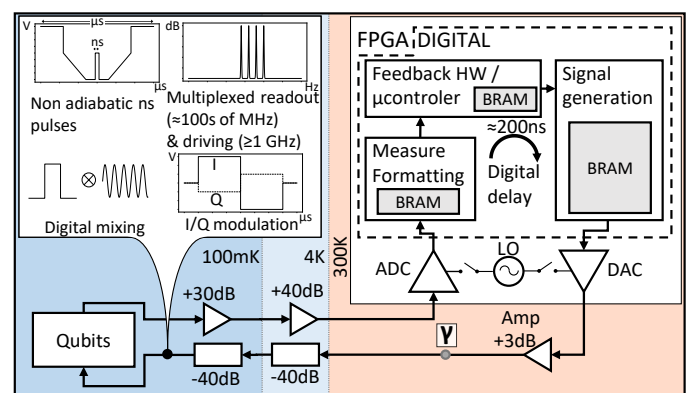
V
µs
ns
µs
Non adiabatic ns pulses

dB
Hz
Multiplexed readout (≈100s of MHz) & driving (≥1 GHz)

⊗
Digital mixing

V
I
Q
µs
I/Q modulation

FPGA DIGITAL
Feedback HW / µcontroler
BRAM
Signal generation
BRAM
≈200ns
Digital delay
Measure Formatting
BRAM

100mK
4K
300K
+30dB
+40dB
ADC
LO
DAC
Qubits
V
Amp
+3dB
-40dB
-40dB